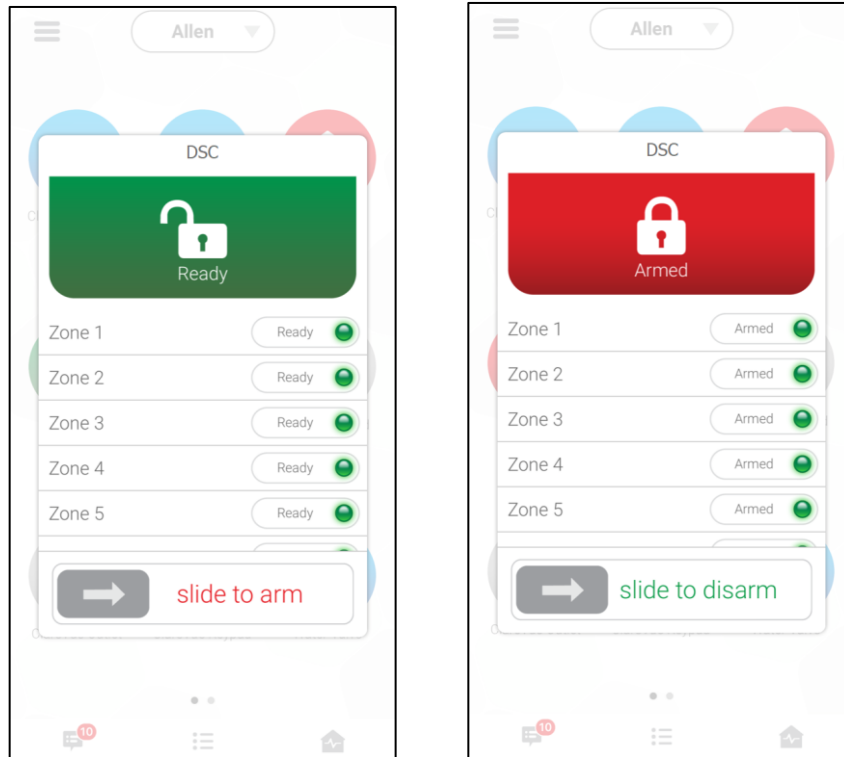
Allen

DSC

Ready

Zone 1 Ready
Zone 2 Ready
Zone 3 Ready
Zone 4 Ready
Zone 5 Ready

slide to arm

10

Allen

DSC

Armed

Zone 1 Armed
Zone 2 Armed
Zone 3 Armed
Zone 4 Armed
Zone 5 Armed

slide to disarm

10